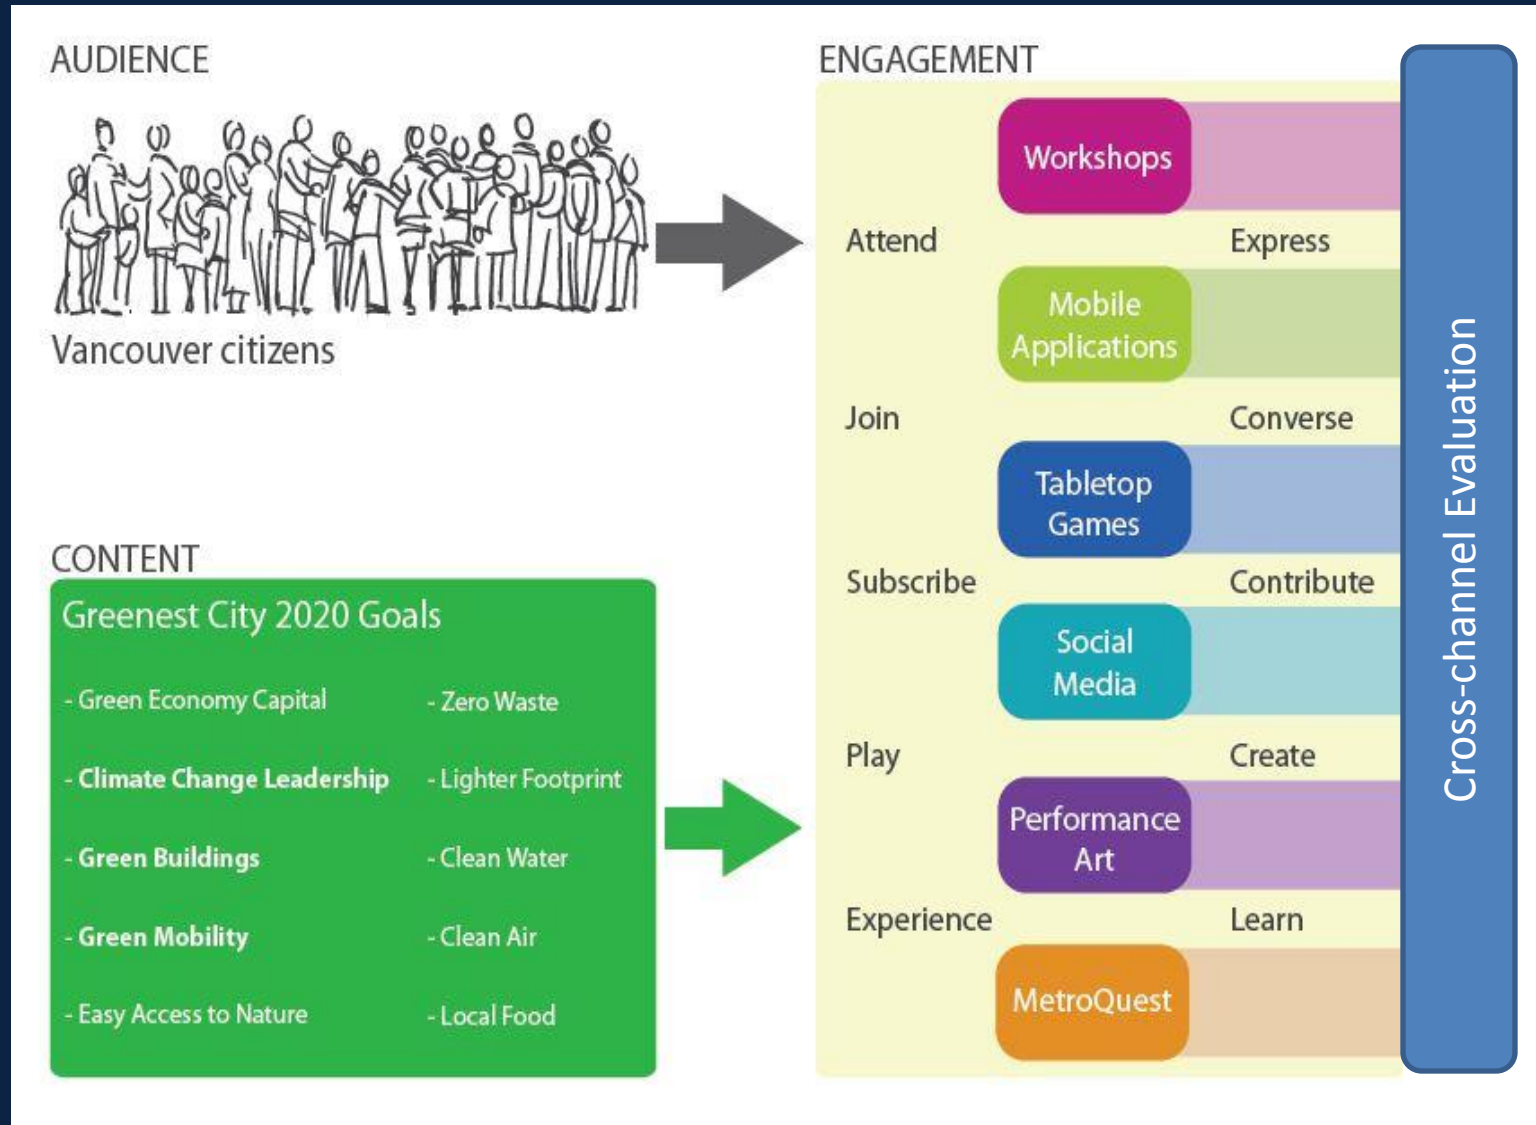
AUDIENCE

Vancouver citizens

CONTENT

Greenest City 2020 Goals

- Green Economy Capital
- Climate Change Leadership
- Green Buildings
- Green Mobility
- Easy Access to Nature

- Zero Waste
- Lighter Footprint
- Clean Water
- Clean Air
- Local Food

ENGAGEMENT

Workshops

Attend

Express

Mobile Applications

Join

Converse

Tabletop Games

Subscribe

Contribute

Social Media

Play

Create

Performance Art

Experience

Learn

MetroQuest

Cross-channel Evaluation